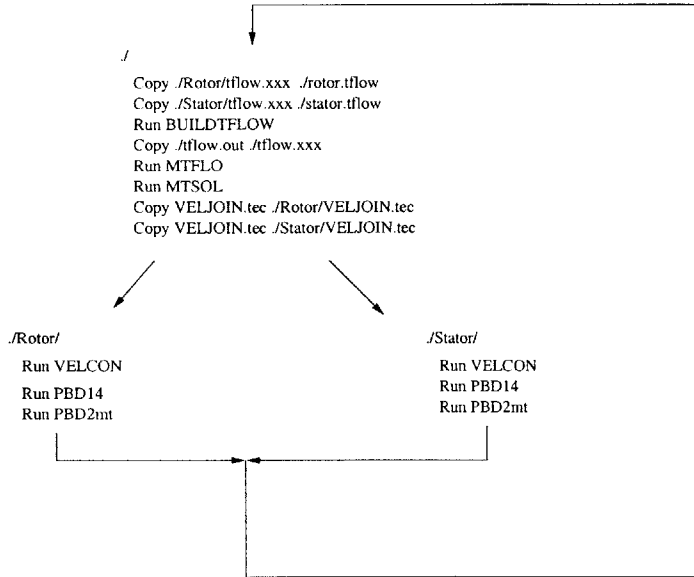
./

Copy ./Rotor/tflow.xxx ./rotor.tflow
Copy ./Stator/tflow.xxx ./stator.tflow
Run BUILDTFLOW
Copy ./tflow.out ./tflow.xxx
Run MTFLO
Run MTSOL
Copy VELJOIN.tec ./Rotor/VELJOIN.tec
Copy VELJOIN.tec ./Stator/VELJOIN.tec

./Rotor/

Run VELCON
Run PBD14
Run PBD2mt

./Stator/

Run VELCON
Run PBD14
Run PBD2mt